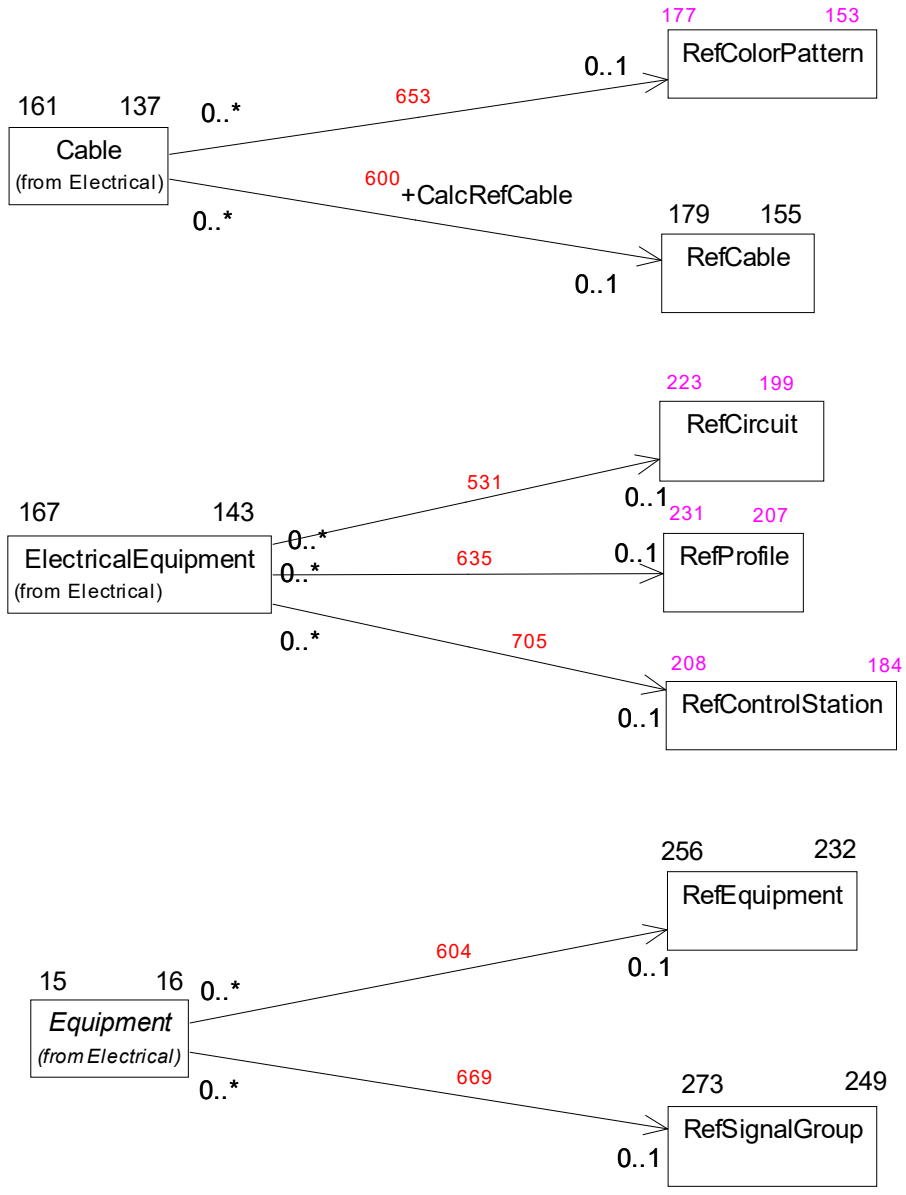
177 153
RefColorPattern

161 137
Cable
(from Electrical)

0..*
653
0..1

600 +CalcRefCable
0..*

179 155
RefCable
0..1

223 199
RefCircuit

167 143
ElectricalEquipment
(from Electrical)

531
0..*
0..1

231 207
RefProfile
635
0..*
0..1

0..*
705

208 184
RefControlStation
0..1

256 232
RefEquipment

15 16
Equipment
(from Electrical)

0..*
604
0..1

0..*
669

273 249
RefSignalGroup
0..1